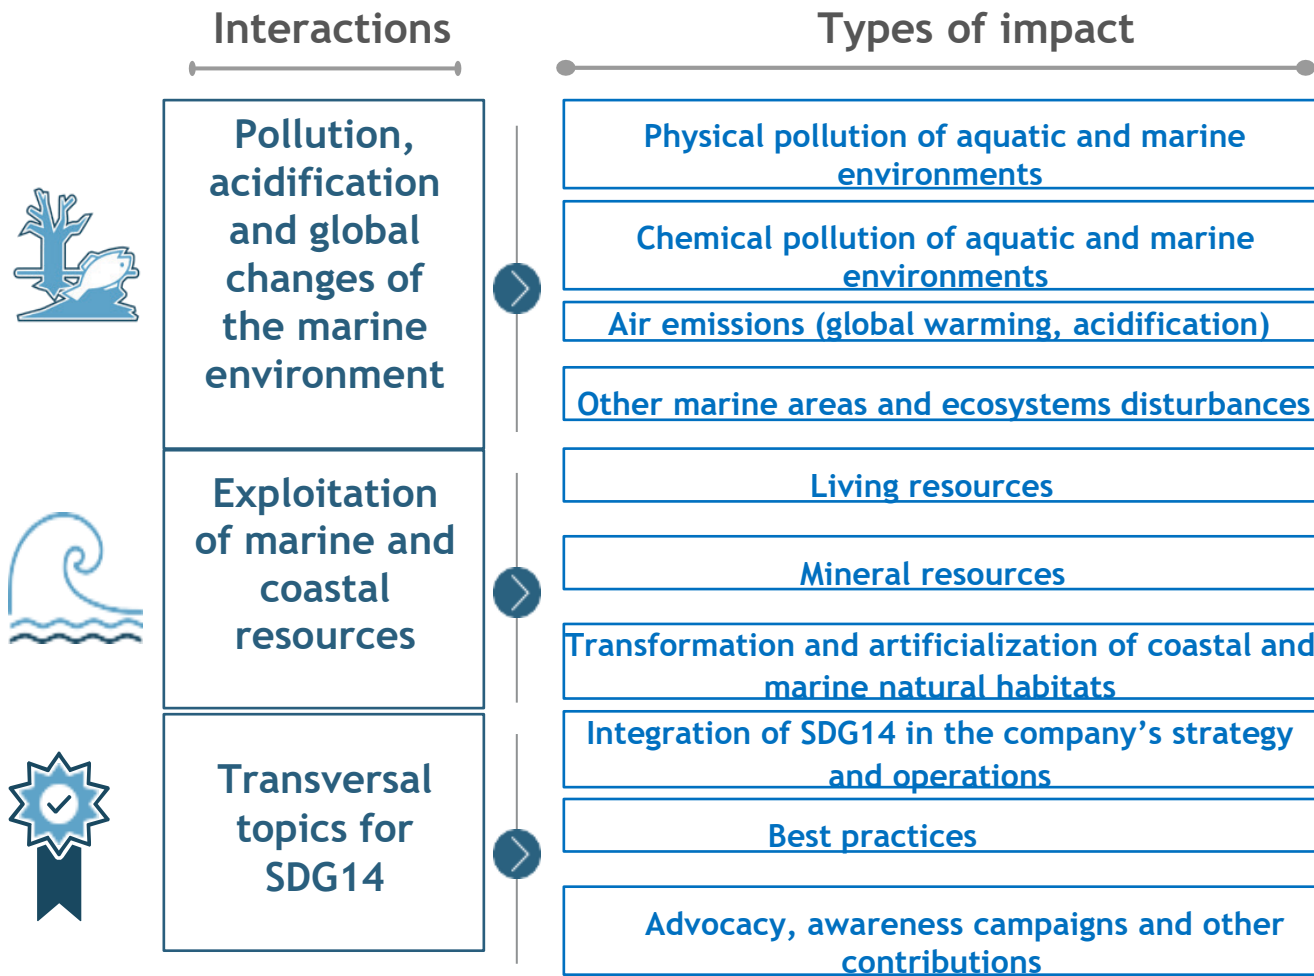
Interactions

Types of impact

Pollution, acidification and global changes of the marine environment

Physical pollution of aquatic and marine environments

Chemical pollution of aquatic and marine environments

Air emissions (global warming, acidification)

Other marine areas and ecosystems disturbances

Exploitation of marine and coastal resources

Living resources

Mineral resources

Transformation and artificialization of coastal and marine natural habitats

Transversal topics for SDG14

Integration of SDG14 in the company's strategy and operations

Best practices

Advocacy, awareness campaigns and other contributions